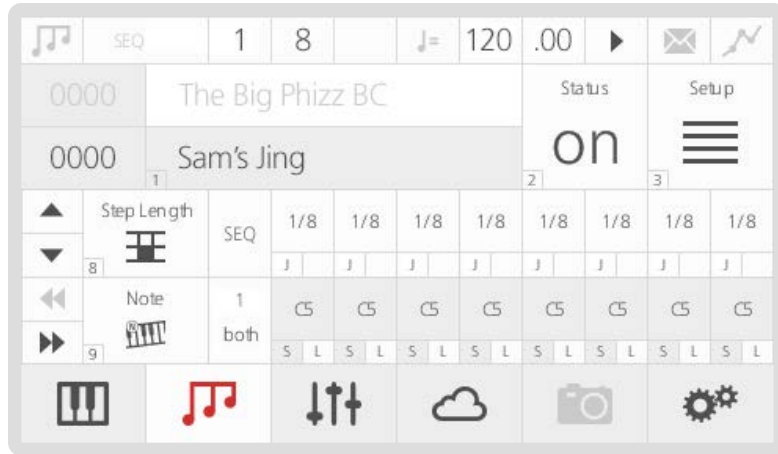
SEQ 1 8 ♩= 120 .00

0000 The Big Phizz BC
0000 Sam's Jing
1

Status
on
2

Setup
3

Step Length
8
SEQ

| 1/8 | 1/8 | 1/8 | 1/8 | 1/8 | 1/8 | 1/8 | 1/8 |
|---|---|---|---|---|---|---|---|
| J | J | J | J | J | J | J | J |

Note
9
1
both

| C5 | C5 | C5 | C5 | C5 | C5 | C5 | C5 |
|---|---|---|---|---|---|---|---|
| S L | S L | S L | S L | S L | S L | S L | S L |